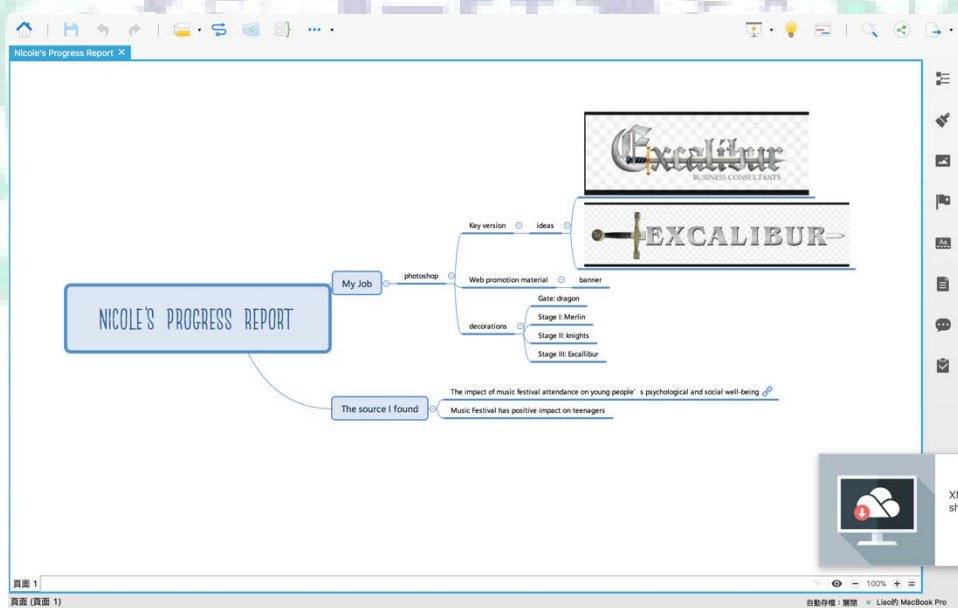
Nicole's Progress Report ×

NICOLE'S PROGRESS REPORT

My Job

photoshop

Key version

ideas

Excalibur
BUSINESS CONSULTANTS

EXCALIBUR

Web promotion material

banner

decorations

Gate: dragon

Stage I: Merlin

Stage II: knights

Stage III: Excallibur

The source I found

The impact of music festival attendance on young people' s psychological and social well-being

Music Festival has positive impact on teenagers

XI
sh

頁面 1

100%

頁面 (頁面 1)

自動存檔：關閉 Liao的 MacBook Pro